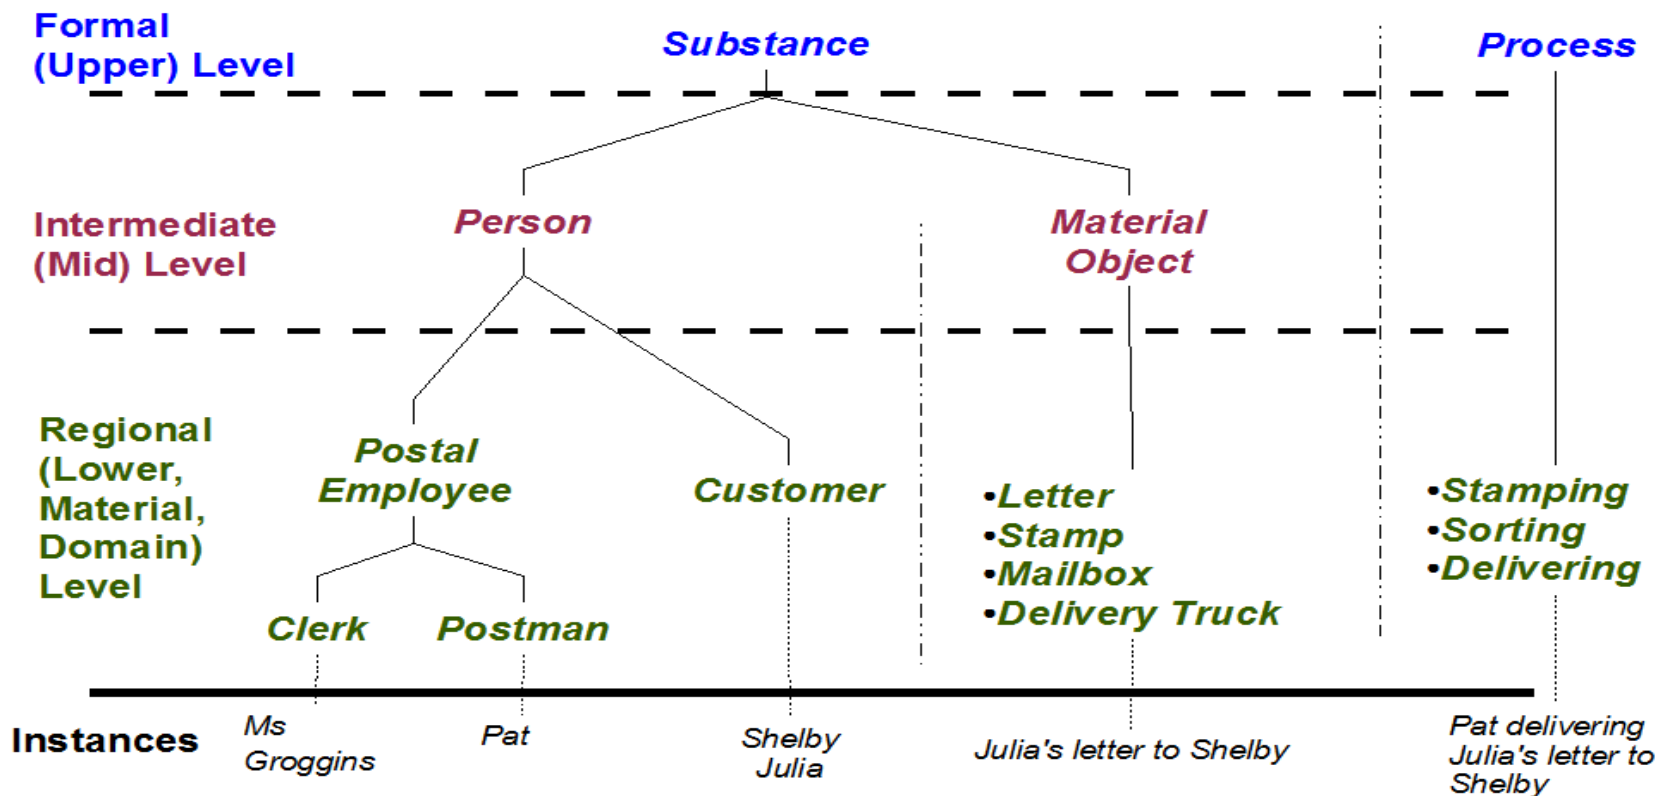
Formal (Upper) Level

Substance

Process

Intermediate (Mid) Level

Person

Material Object

Regional (Lower, Material, Domain) Level

Postal Employee

Customer

•Letter
•Stamp
•Mailbox
•Delivery Truck

•Stamping
•Sorting
•Delivering

Clerk

Postman

Instances

Ms Groggins

Pat

Shelby Julia

Julia's letter to Shelby

Pat delivering Julia's letter to Shelby